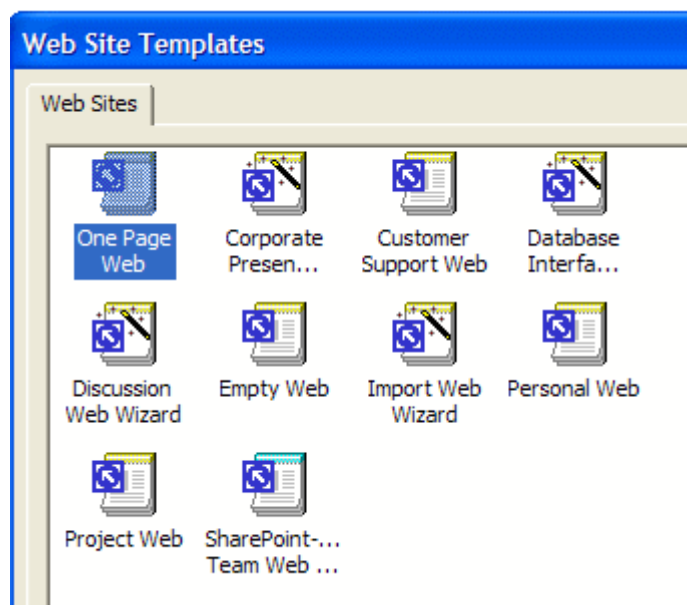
Web Site Templates

Web Sites

One Page Web

Corporate Presen...

Customer Support Web

Database Interfa...

Discussion Web Wizard

Empty Web

Import Web Wizard

Personal Web

Project Web

SharePoint-... Team Web ...